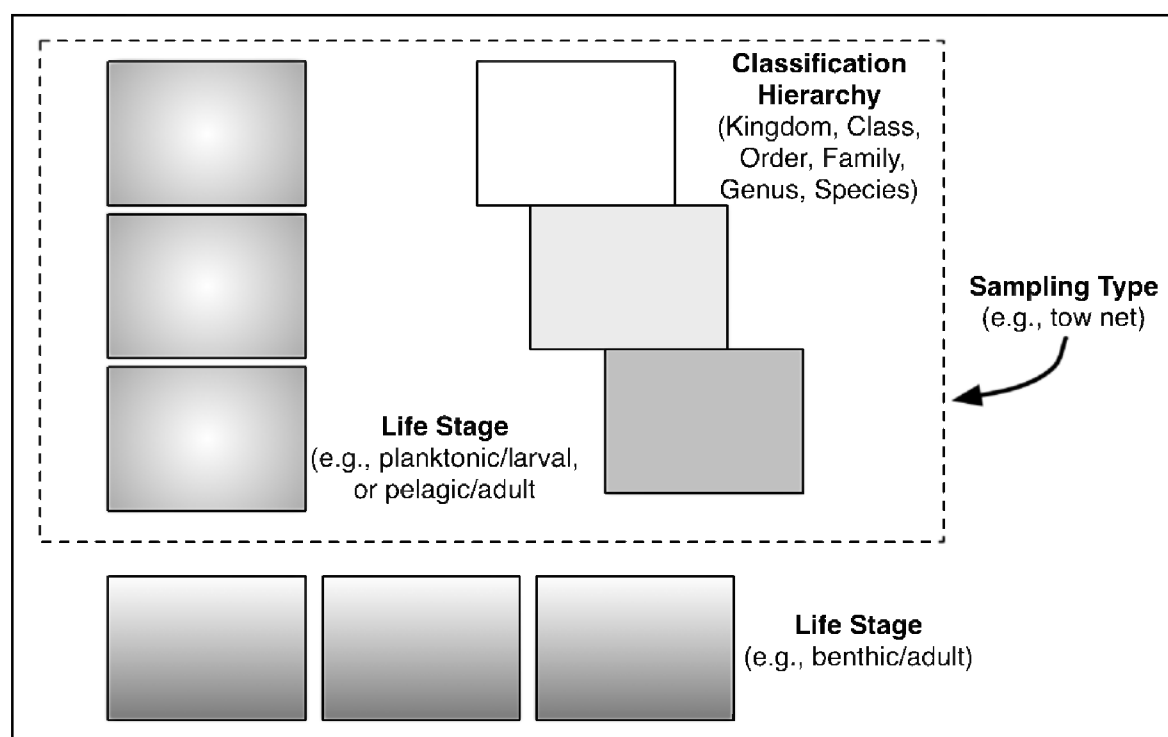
**Classification Hierarchy**
(Kingdom, Class, Order, Family, Genus, Species)

**Sampling Type**
(e.g., tow net)

**Life Stage**
(e.g., planktonic/larval, or pelagic/adult

**Life Stage**
(e.g., benthic/adult)